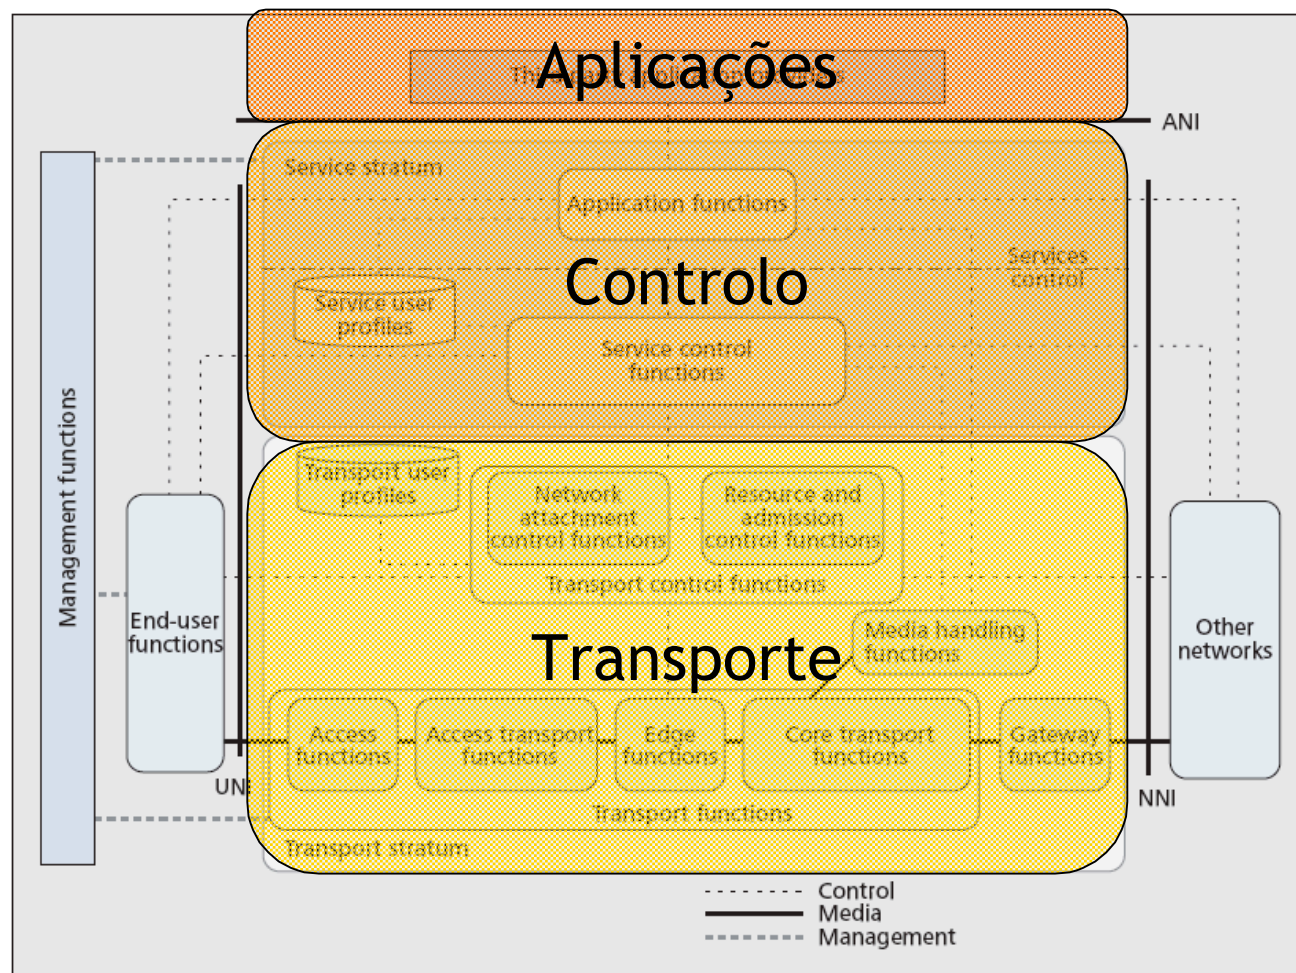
Aplicações

Th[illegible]

ANI

Service stratum

Application functions

Services control

Controlo

Service user profiles

Service control functions

Management functions

Transport user profiles

Network attachment control functions

Resource and admission control functions

Transport control functions

End-user functions

Media handling functions

Transporte

Other networks

Access functions

Access transport functions

Edge functions

Core transport functions

Gateway functions

UNI

Transport functions

NNI

Transport stratum

Control
Media
Management